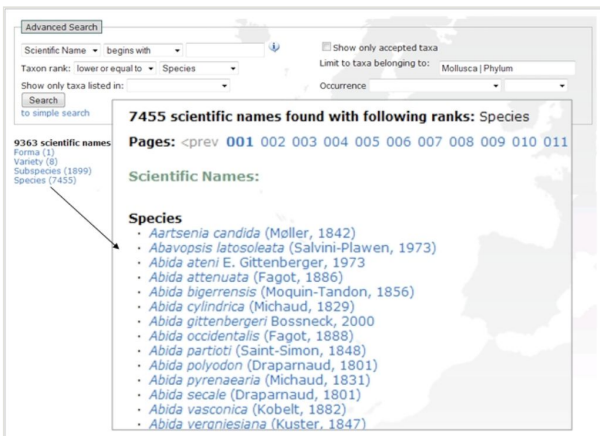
Advanced Search

Scientific Name begins with

Show only accepted taxa

Taxon rank: lower or equal to Species

Limit to taxa belonging to: Mollusca | Phylum

Show only taxa listed in:

Occurrence

Search
to simple search

9363 scientific names
Forma (1)
Variety (8)
Subspecies (1899)
Species (7455)

7455 scientific names found with following ranks: Species

Pages: <prev 001 002 003 004 005 006 007 008 009 010 011

Scientific Names:

Species
· *Aartsenia candida* (Møller, 1842)
· *Abavopsis latosoleata* (Salvini-Plawen, 1973)
· *Abida ateni* E. Gittenberger, 1973
· *Abida attenuata* (Fagot, 1886)
· *Abida bigerrensis* (Moquin-Tandon, 1856)
· *Abida cylindrica* (Michaud, 1829)
· *Abida gittenbergeri* Bossneck, 2000
· *Abida occidentalis* (Fagot, 1888)
· *Abida partioti* (Saint-Simon, 1848)
· *Abida polyodon* (Draparnaud, 1801)
· *Abida pyrenaearia* (Michaud, 1831)
· *Abida secale* (Draparnaud, 1801)
· *Abida vasconica* (Kobelt, 1882)
· *Abida vergniesiana* (Kuster, 1847)